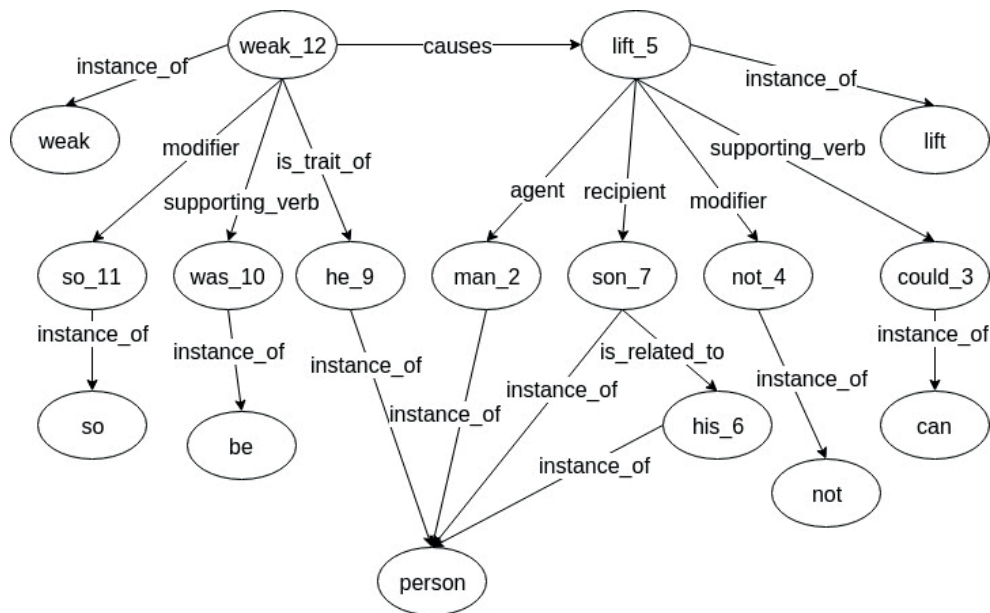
weak_12
causes
lift_5
instance_of
instance_of
weak
lift
modifier
is_trait_of
supporting_verb
agent
recipient
modifier
supporting_verb
so_11
was_10
he_9
man_2
son_7
not_4
could_3
instance_of
instance_of
instance_of
is_related_to
instance_of
instance_of
instance_of
instance_of
so
be
his_6
can
instance_of
not
person